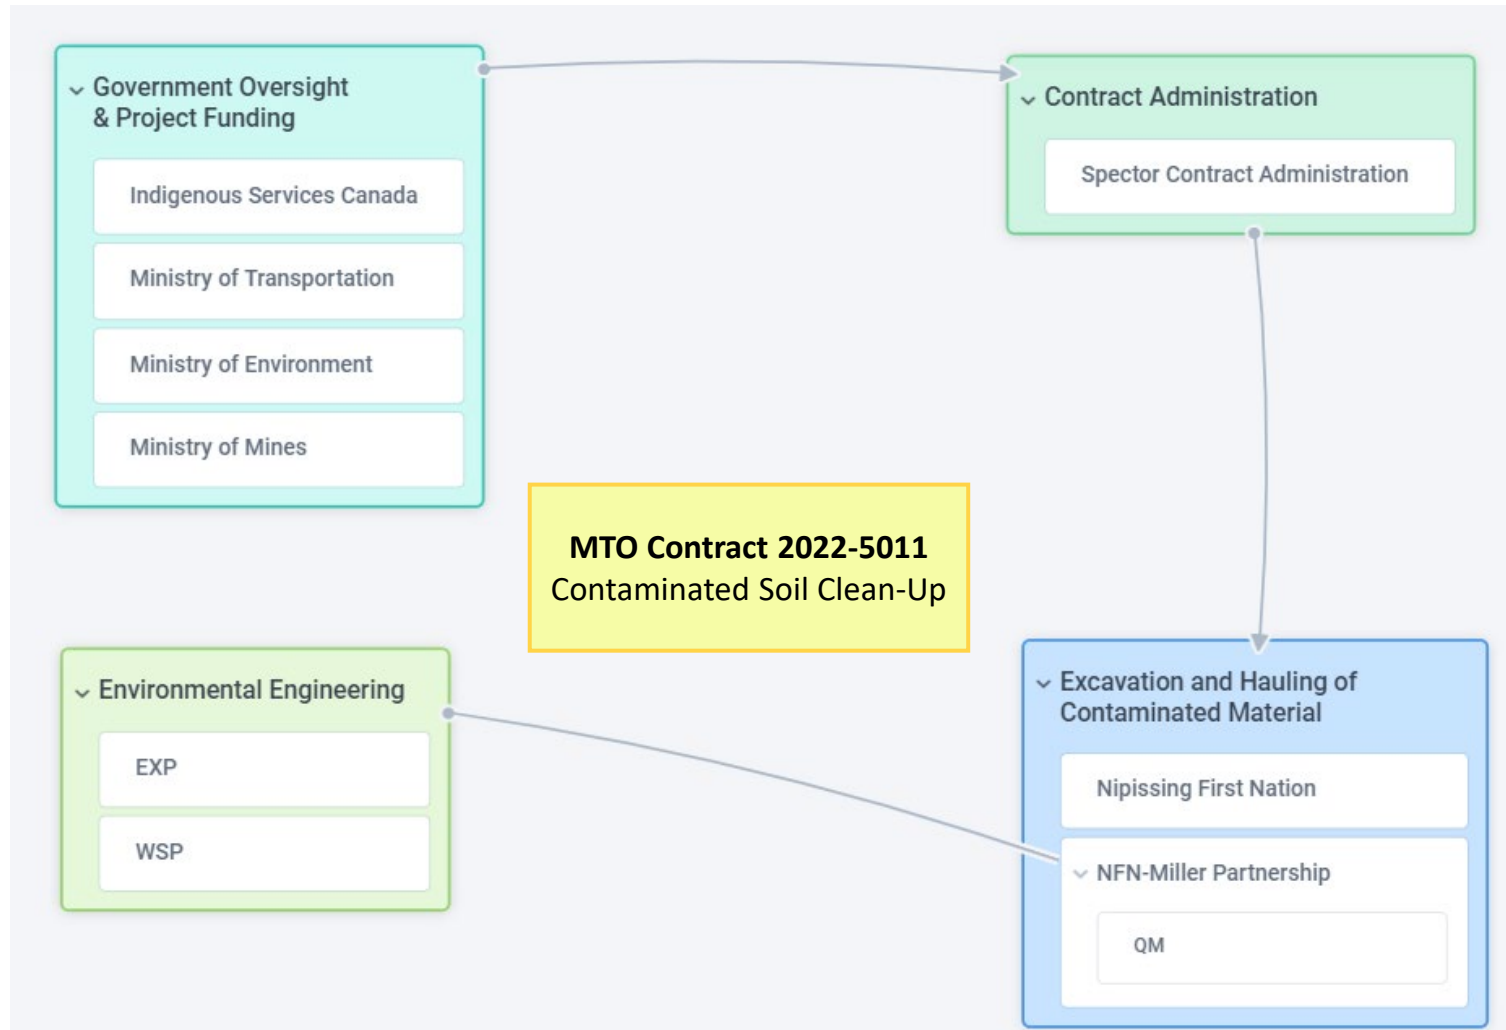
Government Oversight & Project Funding

Indigenous Services Canada

Ministry of Transportation

Ministry of Environment

Ministry of Mines

Contract Administration

Spector Contract Administration

**MTO Contract 2022-5011**
Contaminated Soil Clean-Up

Environmental Engineering

EXP

WSP

Excavation and Hauling of Contaminated Material

Nipissing First Nation

NFN-Miller Partnership

QM